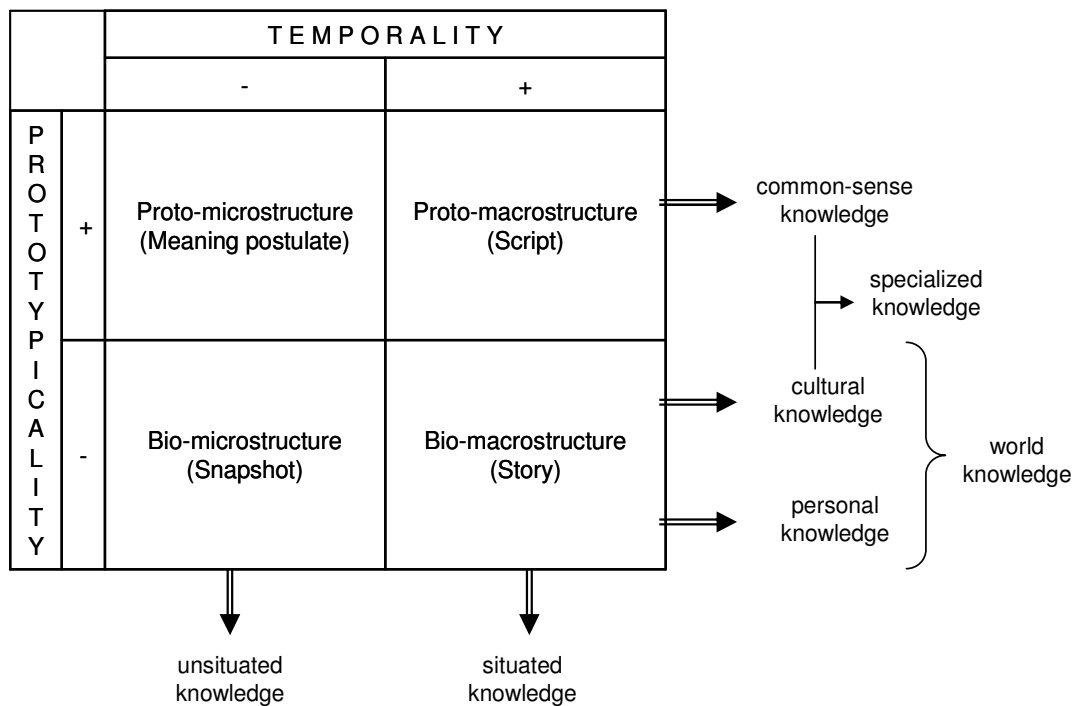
| | | TEMPORALITY | |
|---|---|---|---|
| | | - | + |
| PROTOTYPICALITY | + | Proto-microstructure (Meaning postulate) | Proto-macrostructure (Script) |
| | - | Bio-microstructure (Snapshot) | Bio-macrostructure (Story) |

common-sense knowledge

specialized knowledge

cultural knowledge

personal knowledge

world knowledge

unsituated knowledge

situated knowledge